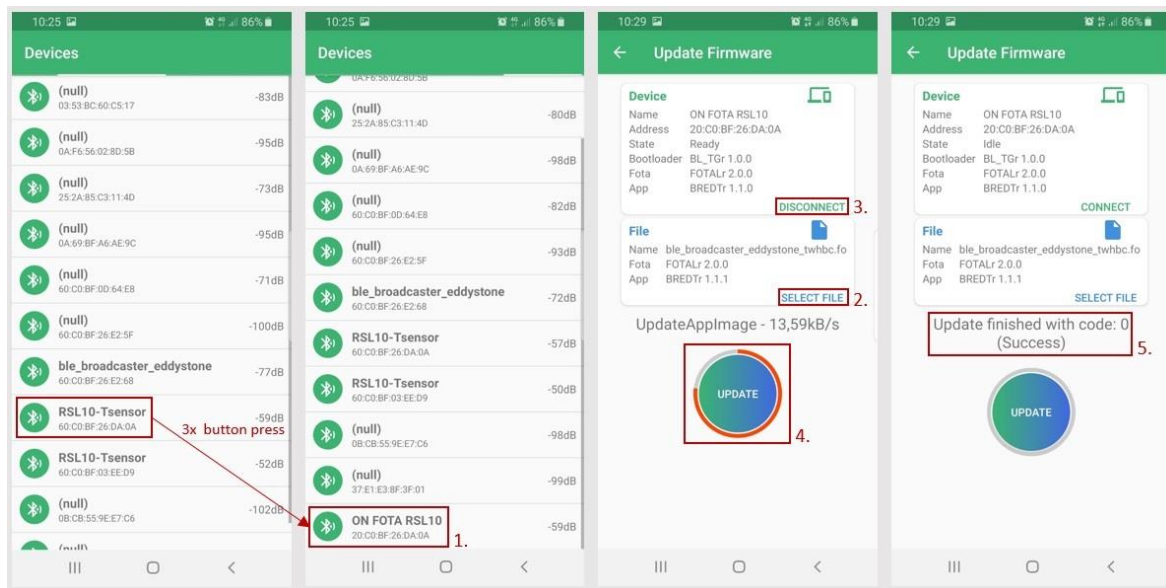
10:25 86%

Devices

(null)
03:53:BC:60:C5:17 -83dB

(null)
0A:F6:56:02:8D:5B -95dB

(null)
25:2A:85:C3:11:4D -73dB

(null)
0A:69:BF:A6:AE:9C -95dB

(null)
60:C0:BF:0D:64:E8 -71dB

(null)
60:C0:BF:26:E2:5F -100dB

ble_broadcaster_eddystone
60:C0:BF:26:E2:68 -77dB

RSL10-Tsensor
60:C0:BF:26:DA:0A -59dB

3x button press

RSL10-Tsensor
60:C0:BF:03:EE:D9 -52dB

(null)
0B:CB:55:9E:E7:C6 -102dB

(null)

10:25 86%

Devices

0A:F6:56:02:8D:5B

(null)
25:2A:85:C3:11:4D -80dB

(null)
0A:69:BF:A6:AE:9C -98dB

(null)
60:C0:BF:0D:64:E8 -82dB

(null)
60:C0:BF:26:E2:5F -93dB

ble_broadcaster_eddystone
60:C0:BF:26:E2:68 -72dB

RSL10-Tsensor
60:C0:BF:26:DA:0A -57dB

RSL10-Tsensor
60:C0:BF:03:EE:D9 -50dB

(null)
0B:CB:55:9E:E7:C6 -98dB

(null)
37:E1:E3:8F:3F:01 -99dB

ON FOTA RSL10
20:C0:BF:26:DA:0A -59dB
1.

10:29 86%

Update Firmware

Device
Name ON FOTA RSL10
Address 20:C0:BF:26:DA:0A
State Ready
Bootloader BL_TGr 1.0.0
Fota FOTALr 2.0.0
App BREDTr 1.1.0
DISCONNECT 3.

File
Name ble_broadcaster_eddystone_twhbc.fo
Fota FOTALr 2.0.0
App BREDTr 1.1.1
SELECT FILE 2.

UpdateAppImage - 13,59kB/s

UPDATE
4.

10:29 86%

Update Firmware

Device
Name ON FOTA RSL10
Address 20:C0:BF:26:DA:0A
State Idle
Bootloader BL_TGr 1.0.0
Fota FOTALr 2.0.0
App BREDTr 1.1.0
CONNECT

File
Name ble_broadcaster_eddystone_twhbc.fo
Fota FOTALr 2.0.0
App BREDTr 1.1.1
SELECT FILE

Update finished with code: 0 (Success)
5.

UPDATE